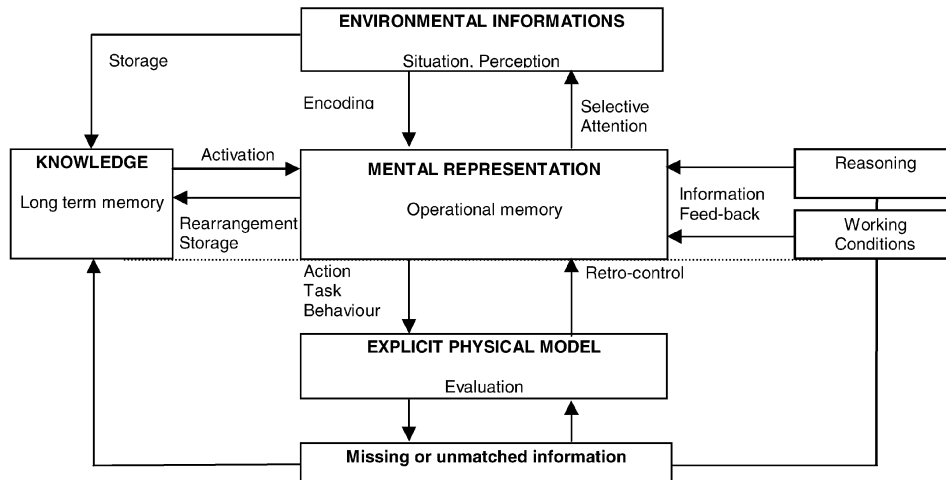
ENVIRONMENTAL INFORMATIONS

Situation, Perception

Storage

Encoding

Selective Attention

KNOWLEDGE

Long term memory

Activation

Rearrangement Storage

MENTAL REPRESENTATION

Operational memory

Reasoning

Information Feed-back

Working Conditions

Action Task Behaviour

Retro-control

EXPLICIT PHYSICAL MODEL

Evaluation

Missing or unmatched information